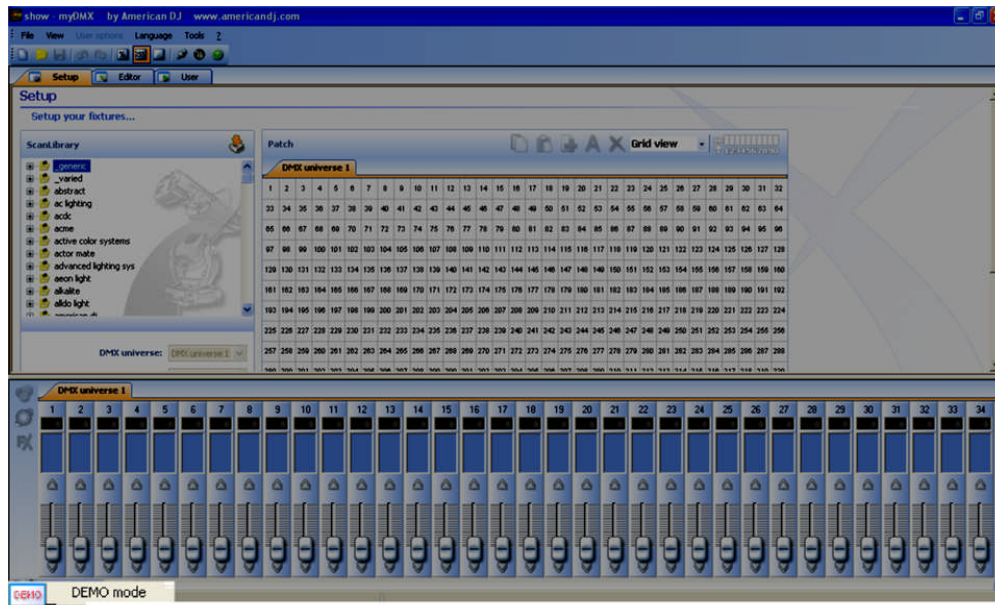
show - myDMX - by American DJ www.americandj.com

File View User options Language Tools ?

Setup Editor User

Setup

Setup your fixtures...

ScanLibrary

_generic
_varied
abstract
ac lighting
acdc
acme
active color systems
actor mate
advanced lighting sys
aeon light
alkalite
alldo light

DMX universe: DMX universe 1

Patch

Grid view

DMX universe 1

| 1 | 2 | 3 | 4 | 5 | 6 | 7 | 8 | 9 | 10 | 11 | 12 | 13 | 14 | 15 | 16 | 17 | 18 | 19 | 20 | 21 | 22 | 23 | 24 | 25 | 26 | 27 | 28 | 29 | 30 | 31 | 32 |
|---|---|---|---|---|---|---|---|---|---|---|---|---|---|---|---|---|---|---|---|---|---|---|---|---|---|---|---|---|---|---|---|
| 33 | 34 | 35 | 36 | 37 | 38 | 39 | 40 | 41 | 42 | 43 | 44 | 45 | 46 | 47 | 48 | 49 | 50 | 51 | 52 | 53 | 54 | 55 | 56 | 57 | 58 | 59 | 60 | 61 | 62 | 63 | 64 |
| 65 | 66 | 67 | 68 | 69 | 70 | 71 | 72 | 73 | 74 | 75 | 76 | 77 | 78 | 79 | 80 | 81 | 82 | 83 | 84 | 85 | 86 | 87 | 88 | 89 | 90 | 91 | 92 | 93 | 94 | 95 | 96 |
| 97 | 98 | 99 | 100 | 101 | 102 | 103 | 104 | 105 | 106 | 107 | 108 | 109 | 110 | 111 | 112 | 113 | 114 | 115 | 116 | 117 | 118 | 119 | 120 | 121 | 122 | 123 | 124 | 125 | 126 | 127 | 128 |
| 129 | 130 | 131 | 132 | 133 | 134 | 135 | 136 | 137 | 138 | 139 | 140 | 141 | 142 | 143 | 144 | 145 | 146 | 147 | 148 | 149 | 150 | 151 | 152 | 153 | 154 | 155 | 156 | 157 | 158 | 159 | 160 |
| 161 | 162 | 163 | 164 | 165 | 166 | 167 | 168 | 169 | 170 | 171 | 172 | 173 | 174 | 175 | 176 | 177 | 178 | 179 | 180 | 181 | 182 | 183 | 184 | 185 | 186 | 187 | 188 | 189 | 190 | 191 | 192 |
| 193 | 194 | 195 | 196 | 197 | 198 | 199 | 200 | 201 | 202 | 203 | 204 | 205 | 206 | 207 | 208 | 209 | 210 | 211 | 212 | 213 | 214 | 215 | 216 | 217 | 218 | 219 | 220 | 221 | 222 | 223 | 224 |
| 225 | 226 | 227 | 228 | 229 | 230 | 231 | 232 | 233 | 234 | 235 | 236 | 237 | 238 | 239 | 240 | 241 | 242 | 243 | 244 | 245 | 246 | 247 | 248 | 249 | 250 | 251 | 252 | 253 | 254 | 255 | 256 |
| 257 | 258 | 259 | 260 | 261 | 262 | 263 | 264 | 265 | 266 | 267 | 268 | 269 | 270 | 271 | 272 | 273 | 274 | 275 | 276 | 277 | 278 | 279 | 280 | 281 | 282 | 283 | 284 | 285 | 286 | 287 | 288 |

DMX universe 1

1 2 3 4 5 6 7 8 9 10 11 12 13 14 15 16 17 18 19 20 21 22 23 24 25 26 27 28 29 30 31 32 33 34

DEMO DEMO mode